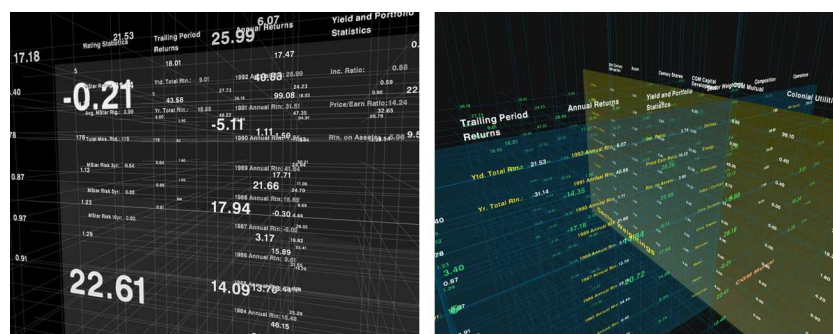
21.53
Rating Statistics
Trailing Period Returns
25.99
6.07
Annual Returns
Yield and Portfolio Statistics
17.18
18.01
17.47
40
-0.21
Ytd. Total Rtn.: 8.01
1992 Annual Rtn.: 40.63
Inc. Ratio: 0.88
43.58
0.59
Avg. MStar Rtg.: 3.98
Yr. Total Rtn.: 18.05
99.08
22
1991 Annual Rtn.: 31.51
Price/Earn Ratio: 14.24
-5.11
47.35
32.65
1.11
1990 Annual Rtn.
Rtn. on Assets
9.5
178
Total Mos. Rtd.: 115
0.87
MStar Risk 3yr.: 0.64
1989 Annual Rtn.: 41.54
1.12
17.71
21.66
MStar Risk 5yr.: 0.85
1.23
1988 Annual Rtn.: 15.69
0.97
17.94
MStar Risk 10yr.: 0.93
-0.30
1.25
1987 Annual Rtn.: -5.07
3.17
0.91
15.89
1986 Annual Rtn.: 0.01
22.61
14.09
13.79
1984 Annual Rtn.
46.15
Century Shares
CGM Capital Development
Sector Weightings
CGM Mutual
Colonial Utilities
Trailing Period Returns
Annual Returns
Yield and Portfolio Statistics
Ytd. Total Rtn.: 21.53
1992 Annual Rtn.: 6.07
Yr. Total Rtn.: 31.14
1991 Annual Rtn.: 40.88
14.35
1990 Annual Rtn.
Sector Weightings
3.40
0.87
20.72